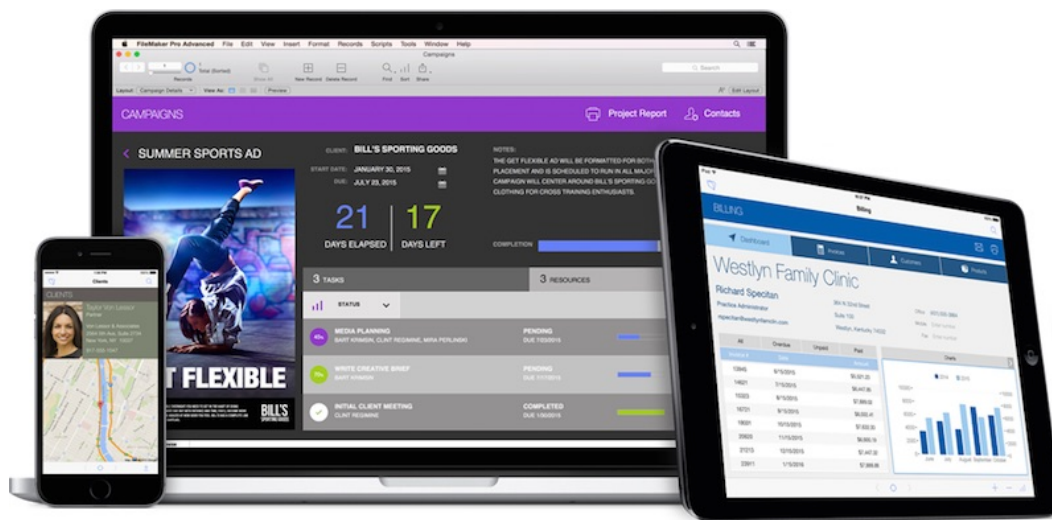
FileMaker Pro Advanced File Edit View Insert Format Records Scripts Tools Window Help

Campaigns

Records

Show All New Record Delete Record Find Sort Share

Layout: Campaign Details View As: Preview Edit Layout

CAMPAIGNS

Project Report Contacts

SUMMER SPORTS AD

CLIENT: BILL'S SPORTING GOODS

START DATE: JANUARY 30, 2015

DUE: JULY 23, 2015

NOTES:

THE GET FLEXIBLE AD WILL BE FORMATTED FOR BOTH PLACEMENT AND IS SCHEDULED TO RUN IN ALL MAJOR CAMPAIGN WILL CENTER AROUND BILL'S SPORTING GO CLOTHING FOR CROSS TRAINING ENTHUSIASTS.

21 DAYS ELAPSED

17 DAYS LEFT

COMPLETION

3 TASKS

3 RESOURCES

STATUS

MEDIA PLANNING
BART KRANSIN, CLINT REGIMNE, MIRA PERLINSKI

PENDING
DUE 7/20/2015

WRITE CREATIVE BRIEF
BART KRANSIN

PENDING
DUE 7/17/2015

INITIAL CLIENT MEETING
CLINT REGIMNE

COMPLETED
DUE 1/30/2015

T FLEXIBLE

BILL'S SPORTING GOODS

Clients

CLIENTS

Taylor Von Lessor

Partner

Von Lessor & Associates

BILLING

Billing

Dashboard

Invoices

Customers

Products

Westlyn Family Clinic

Richard Specitan

Practice Administrator

All Overdue Unpaid Paid

13845
14621
15174
16721
17844
19255
20021
22865
23911

Charts